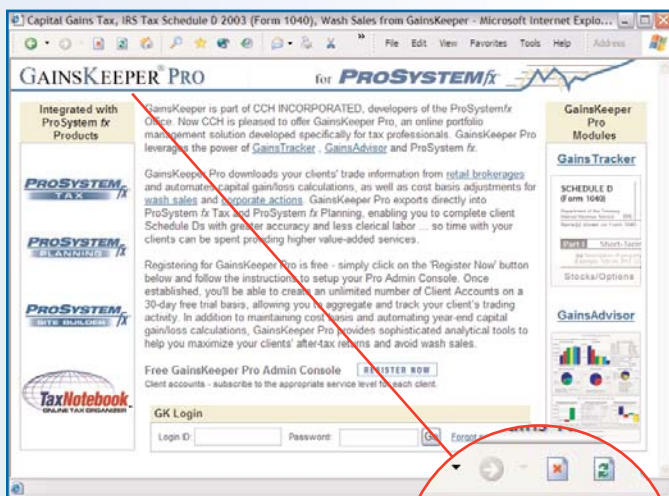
Capital Gains Tax, IRS Tax Schedule D 2003 (Form 1040), Wash Sales from GainsKeeper - Microsoft Internet Explo...

File Edit View Favorites Tools Help Address

GAINSKEEPER® PRO for PROSYSTEM fx

Integrated with ProSystem fx Products

PROSYSTEM fx TAX

PROSYSTEM fx PLANNING

PROSYSTEM fx SITE BUILDER

TaxNotebook ONLINE TAX ORGANIZER

GainsKeeper is part of CCH INCORPORATED, developers of the ProSystem fx Office. Now CCH is pleased to offer GainsKeeper Pro, an online portfolio management solution developed specifically for tax professionals. GainsKeeper Pro leverages the power of GainsTracker, GainsAdvisor and ProSystem fx.

GainsKeeper Pro downloads your clients' trade information from retail brokerages and automates capital gain/loss calculations, as well as cost basis adjustments for wash sales and corporate actions. GainsKeeper Pro exports directly into ProSystem fx Tax and ProSystem fx Planning, enabling you to complete client Schedule Ds with greater accuracy and less clerical labor ... so time with your clients can be spent providing higher value-added services.

Registering for GainsKeeper Pro is free - simply click on the 'Register Now' button below and follow the instructions to setup your Pro Admin Console. Once established, you'll be able to create an unlimited number of Client Accounts on a 30-day free trial basis, allowing you to aggregate and track your client's trading activity. In addition to maintaining cost basis and automating year-end capital gain/loss calculations, GainsKeeper Pro provides sophisticated analytical tools to help you maximize your clients' after-tax returns and avoid wash sales.

Free GainsKeeper Pro Admin Console REGISTER NOW
Client accounts - subscribe to the appropriate service level for each client.

GK Login
Login ID: Password: Go Forgot

GainsKeeper Pro Modules

GainsTracker

SCHEDULE D (Form 1040)

Part I Short-Term

Stocks/Options

GainsAdvisor